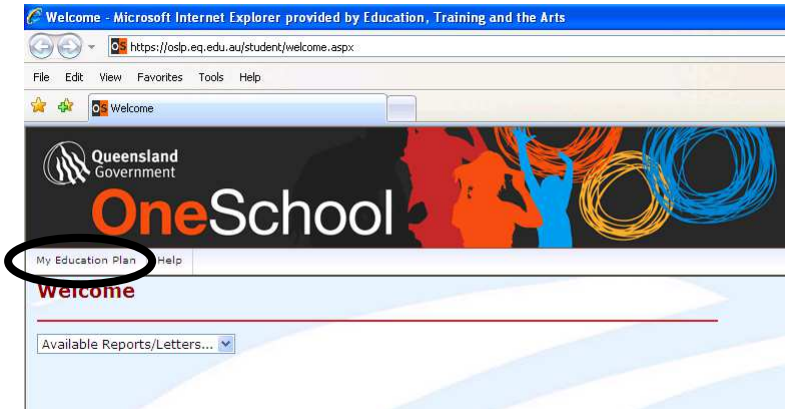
Welcome - Microsoft Internet Explorer provided by Education, Training and the Arts

OS https://oslp.eq.edu.au/student/welcome.aspx

File Edit View Favorites Tools Help

OS Welcome

Queensland Government

OneSchool

My Education Plan Help

Welcome

Available Reports/Letters...